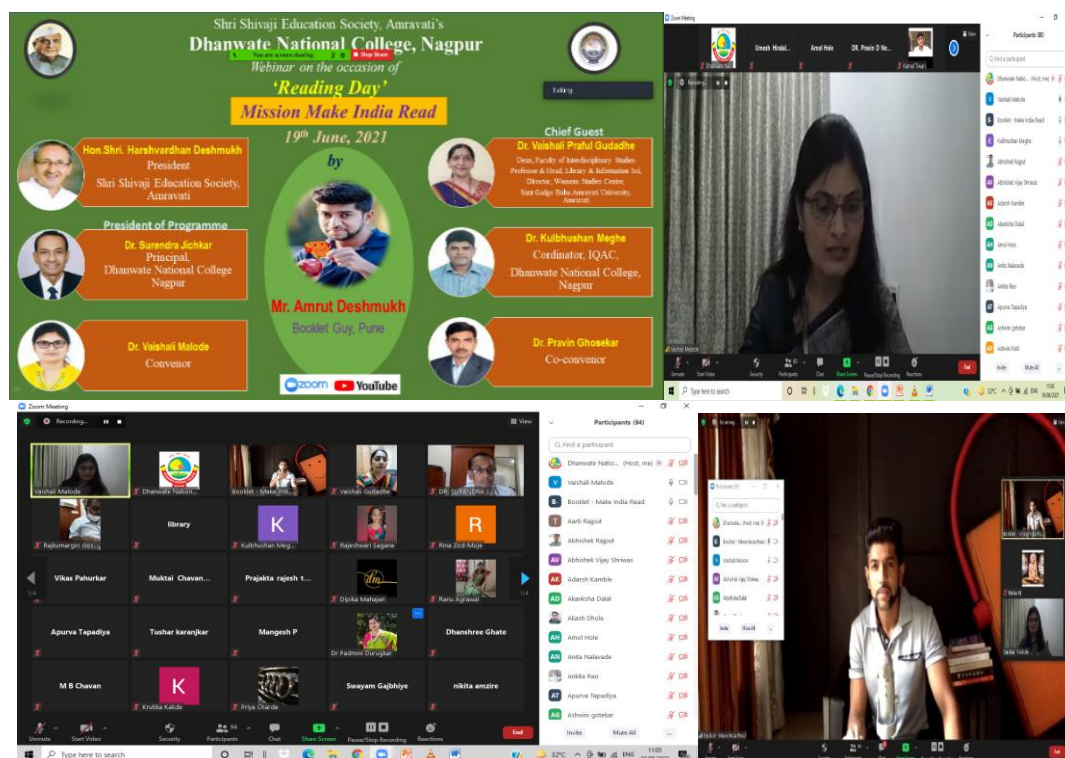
Shri Shivaji Education Society, Amravati's
Dhanwate National College, Nagpur
You are screen sharing Stop Share
Webinar on the occasion of
'Reading Day'
Mission Make India Read
19th June, 2021
by

Talking

Hon.Shri. Harshvardhan Deshmukh
President
Shri Shivaji Education Society, Amravati

President of Programme
Dr. Surendra Jichkar
Principal,
Dhanwate National College
Nagpur

Dr. Vaishali Malode
Convenor

Mr. Amrut Deshmukh
Booklet Guy, Pune

zoom YouTube

Chief Guest
Dr. Vaishali Praful Gudadhe
Dean, Faculty of Interdisciplinary Studies
Professor & Head, Library & Information Sci.
Director, Womens Studies Centre,
Sant Gadge Baba Amravati University, Amravati

Dr. Kulbhushan Meghe
Cordinator, IQAC,
Dhanwate National College,
Nagpur

Dr. Pravin Ghosekar
Co-convenor

Zoom Meeting
Umesh Hiradal... Amol Hole DR. Pravin D Gh... Kamal Tiwari
Recording...
Participants (86)
Find a participant
Dhanwate Natio... (Host, me)
Vaishali Malode
Booklet - Make India Read
Kulbhushan Meghe
Abhishek Rajput
Abhishek Vijay Shriwas
Adarsh Kamble
Akanksha Dalal
Amol Hole
Anita Nalavade
Ankita Rao
Apurva Tapadiya
Ashwini gotekar
Ashwin Patil
Vaishali Malode
Unmute Start Video Security Participants Chat Share Screen Pause/Stop Recording Reactions End
Invite Mute All
Type here to search

Zoom Meeting
Recording...
View
Vaishali Malode
Dhanwate Nation...
Booklet - Make Ind...
Vaishali Gudadhe
DR. SURENDRA J...
Rajkumarjjiri Gosi...
library
Kulbhushan Meg...
Rajeshwari Sagane
Rina Zod-Moje
Vikas Pahurkar
Muktai Chavan...
Prajakta rajesh t...
Dipika Mahajan
Ranu Agrawal
Apurva Tapadiya
Tushar karanjkar
Mangesh P
Dr Padmini Durugkar
Dhanshree Ghate
M B Chavan
Krutika Kakde
Priya Charde
Swayam Gajbhiye
nikita amzire
1/4
1/4
Unmute Start Video Security Participants Chat Share Screen Pause/Stop Recording Reactions End
Participants (94)
Find a participant
Dhanwate Natio... (Host, me)
Vaishali Malode
Booklet - Make India Read
Aarti Rajput
Abhishek Rajput
Abhishek Vijay Shriwas
Adarsh Kamble
Akanksha Dalal
Akash Dhole
Amol Hole
Anita Nalavade
Ankita Rao
Apurva Tapadiya
Ashwini gotekar
Invite Mute All
Type here to search
32°C
11:05

Recording...
Participants (84)
Find a participant
Dhanwate... (Host, me)
Booklet - Make India Read
Vaishali Malode
Abhishek Vijay Shriwas
Akanksha Dalal
Invite Mute All
Booklet - Make India Read
Vaishali Malode
Vaishali Gudadhe
End